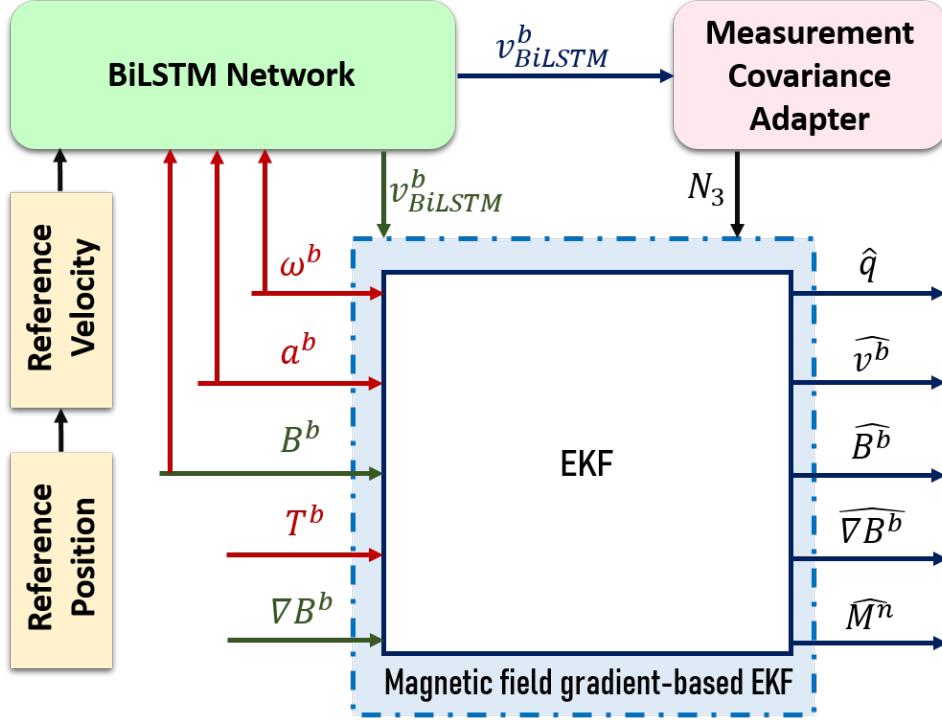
BiLSTM Network

$v_{BiLSTM}^{b}$

Measurement Covariance Adapter

$v_{BiLSTM}^{b}$

$N_3$

Reference Velocity

Reference Position

$\omega^b$

$a^b$

$B^b$

$T^b$

$\nabla B^b$

EKF

$\hat{q}$

$\widehat{v^b}$

$\widehat{B^b}$

$\widehat{\nabla B^b}$

$\widehat{M^n}$

Magnetic field gradient-based EKF